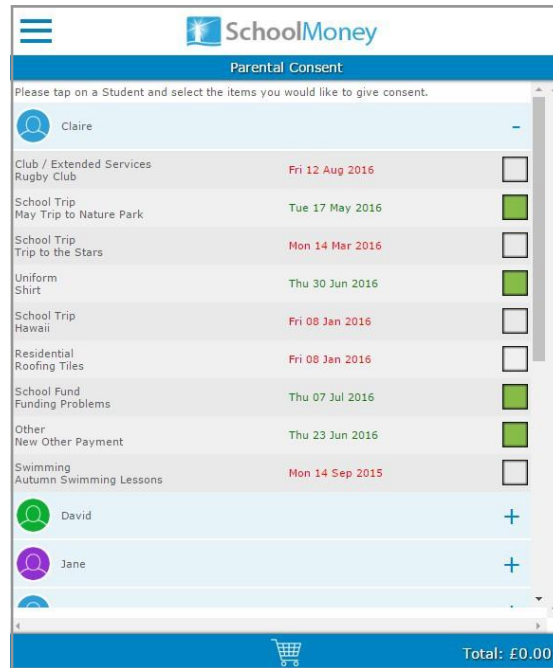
SchoolMoney

Parental Consent

Please tap on a Student and select the items you would like to give consent.

Claire –

| | | |
|---|---|---|
| Club / Extended Services<br>Rugby Club | Fri 12 Aug 2016 | |
| School Trip<br>May Trip to Nature Park | Tue 17 May 2016 | |
| School Trip<br>Trip to the Stars | Mon 14 Mar 2016 | |
| Uniform<br>Shirt | Thu 30 Jun 2016 | |
| School Trip<br>Hawaii | Fri 08 Jan 2016 | |
| Residential<br>Roofing Tiles | Fri 08 Jan 2016 | |
| School Fund<br>Funding Problems | Thu 07 Jul 2016 | |
| Other<br>New Other Payment | Thu 23 Jun 2016 | |
| Swimming<br>Autumn Swimming Lessons | Mon 14 Sep 2015 | |

David +

Jane +

Total: £0.00